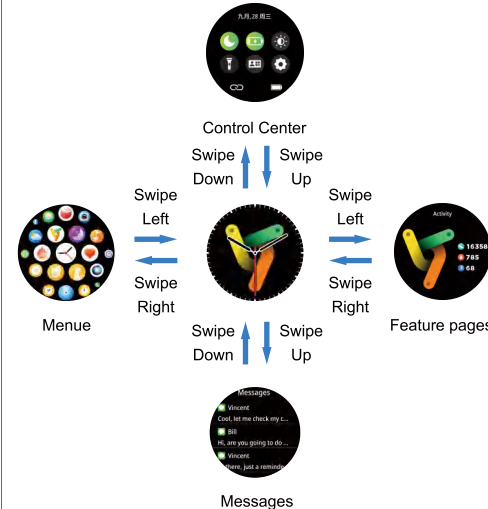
九月, 28 周三

Control Center

Swipe Down

Swipe Up

Swipe Left

Swipe Right

Swipe Left

Swipe Right

Activity

16358

785

68

Menue

Feature pages

Swipe Down

Swipe Up

Messages

Vincent

Cool, let me check my c...

Bill

Hi, are you going to do ...

Vincent

there, just a reminde

Messages